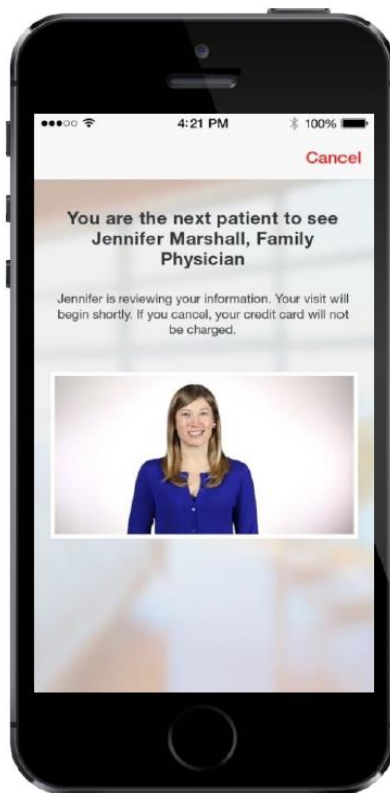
4:21 PM
100%

Cancel

You are the next patient to see Jennifer Marshall, Family Physician

Jennifer is reviewing your information. Your visit will begin shortly. If you cancel, your credit card will not be charged.